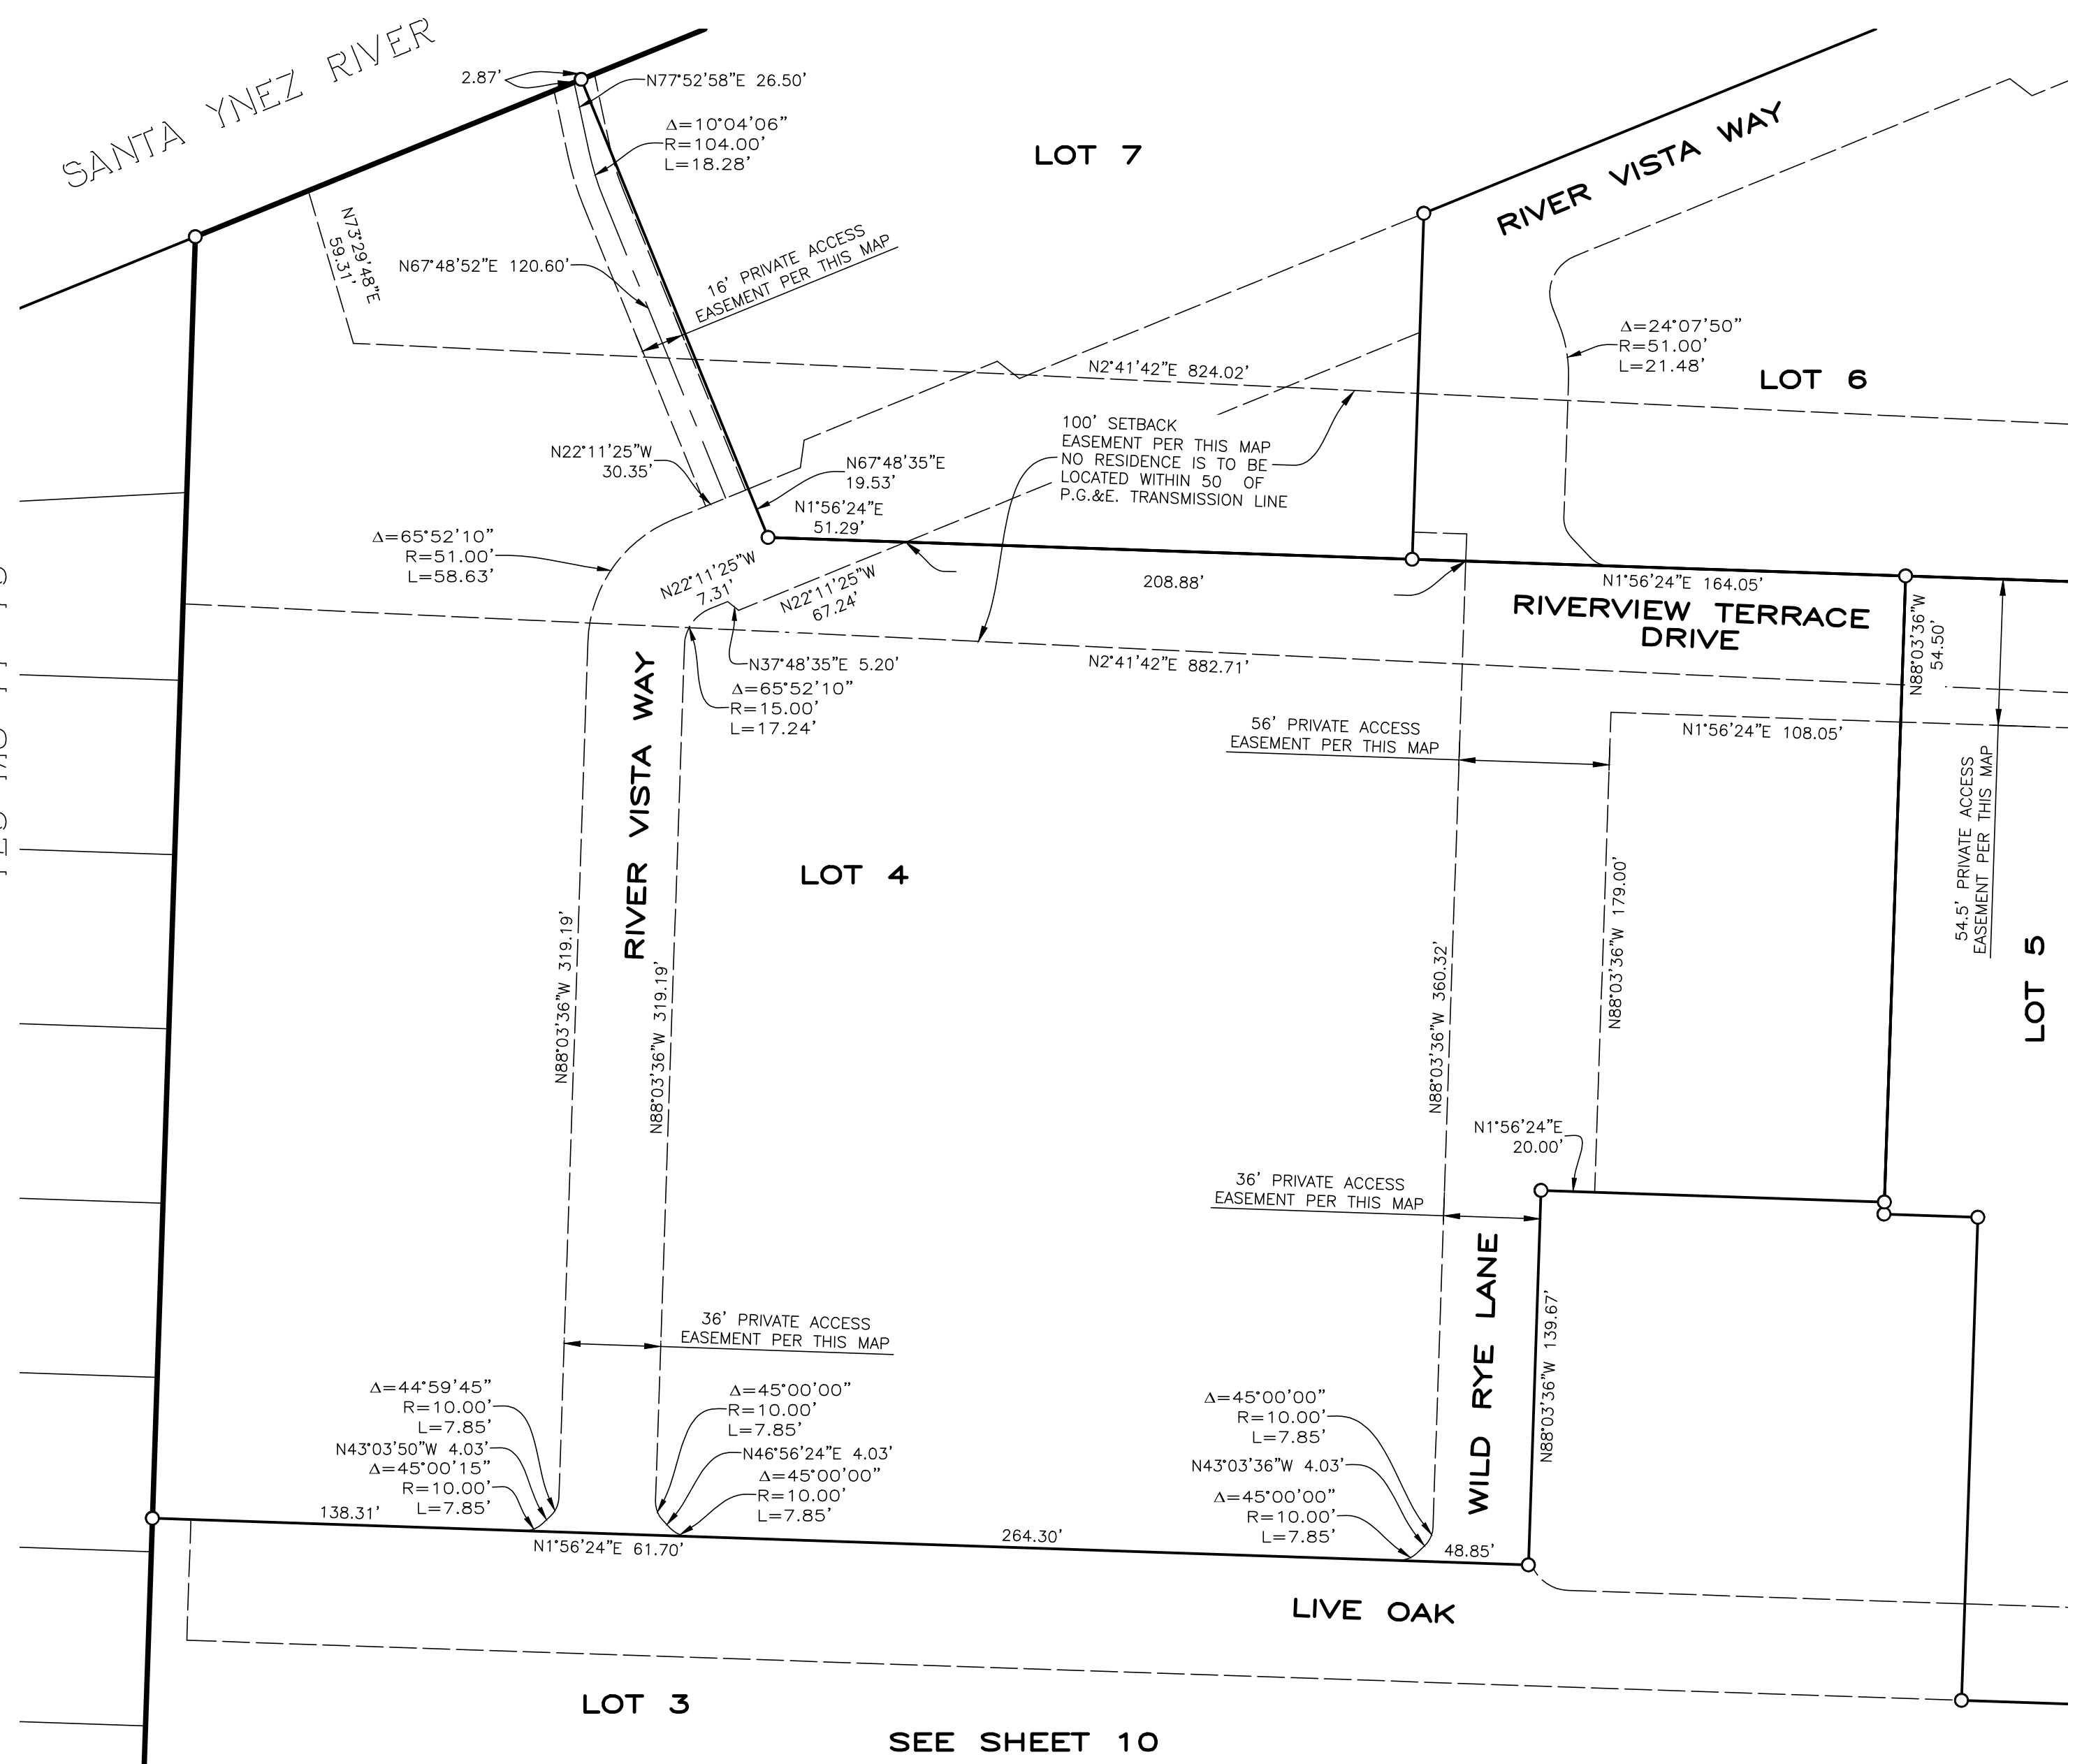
SANTA YNEZ RIVER

2.87'
N77°52'58"E 26.50'
Δ=10°04'06"
R=104.00'
L=18.28'

LOT 7

RIVER VISTA WAY

N73°29'48"E
59.31'

N67°48'52"E 120.60'

16' PRIVATE ACCESS
EASEMENT PER THIS MAP

Δ=24°07'50"
R=51.00'
L=21.48'

LOT 6

N2°41'42"E 824.02'

100' SETBACK
EASEMENT PER THIS MAP
NO RESIDENCE IS TO BE
LOCATED WITHIN 50 OF
P.G.&E. TRANSMISSION LINE

N22°11'25"W
30.35'

N67°48'35"E
19.53'

N1°56'24"E
51.29'

Δ=65°52'10"
R=51.00'
L=58.63'

N22°11'25"W
7.31'

N22°11'25"W
67.24'

208.88'

N1°56'24"E 164.05'

RIVERVIEW TERRACE
DRIVE

N88°03'36"W
54.50'

N37°48'35"E 5.20'

N2°41'42"E 882.71'

Δ=65°52'10"
R=15.00'
L=17.24'

RIVER VISTA WAY

56' PRIVATE ACCESS
EASEMENT PER THIS MAP

N1°56'24"E 108.05'

54.5' PRIVATE ACCESS
EASEMENT PER THIS MAP

LOT 4

N88°03'36"W 319.19'

N88°03'36"W 319.19'

N88°03'36"W 179.00'

N88°03'36"W 360.32'

LOT 5

N1°56'24"E
20.00'

36' PRIVATE ACCESS
EASEMENT PER THIS MAP

WILD RYE LANE

N88°03'36"W 139.67'

36' PRIVATE ACCESS
EASEMENT PER THIS MAP

Δ=44°59'45"
R=10.00'
L=7.85'
N43°03'50"W 4.03'
Δ=45°00'15"
R=10.00'
L=7.85'

Δ=45°00'00"
R=10.00'
L=7.85'
N46°56'24"E 4.03'
Δ=45°00'00"
R=10.00'
L=7.85'

Δ=45°00'00"
R=10.00'
L=7.85'
N43°03'36"W 4.03'
Δ=45°00'00"
R=10.00'
L=7.85'

138.31'

N1°56'24"E 61.70'

264.30'

48.85'

LIVE OAK

LOT 3

SEE SHEET 10